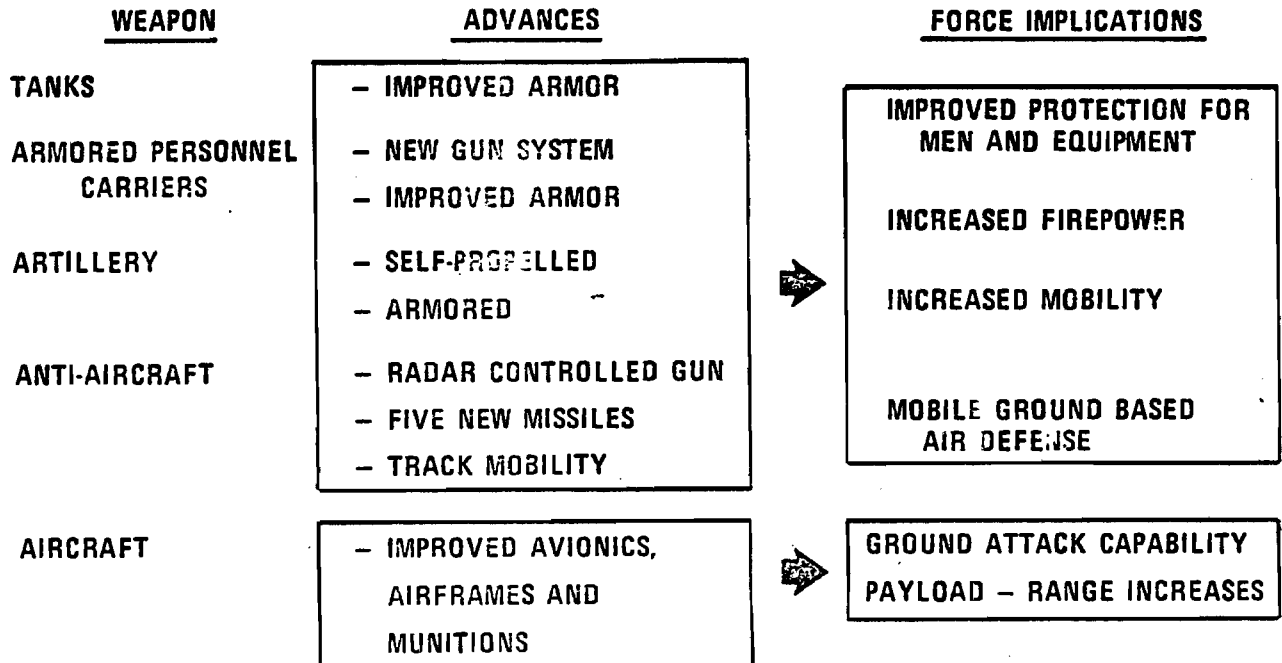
| WEAPON | ADVANCES | FORCE IMPLICATIONS |
|---|---|---|
| TANKS | – IMPROVED ARMOR | IMPROVED PROTECTION FOR MEN AND EQUIPMENT |
| ARMORED PERSONNEL CARRIERS | – NEW GUN SYSTEM<br>– IMPROVED ARMOR | INCREASED FIREPOWER |
| ARTILLERY | – SELF-PROPELLED<br>– ARMORED | INCREASED MOBILITY |
| ANTI-AIRCRAFT | – RADAR CONTROLLED GUN<br>– FIVE NEW MISSILES<br>– TRACK MOBILITY | MOBILE GROUND BASED AIR DEFENSE |
| AIRCRAFT | – IMPROVED AVIONICS, AIRFRAMES AND MUNITIONS | GROUND ATTACK CAPABILITY<br>PAYLOAD – RANGE INCREASES |